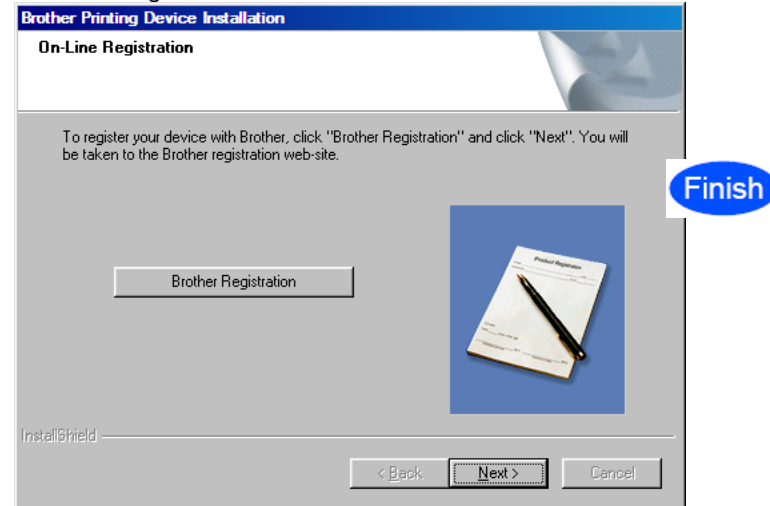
Brother Printing Device Installation

On-Line Registration

To register your device with Brother, click "Brother Registration" and click "Next". You will be taken to the Brother registration web-site.

Finish

Brother Registration

Product Registration

InstallShield

< Back

Next >

Cancel